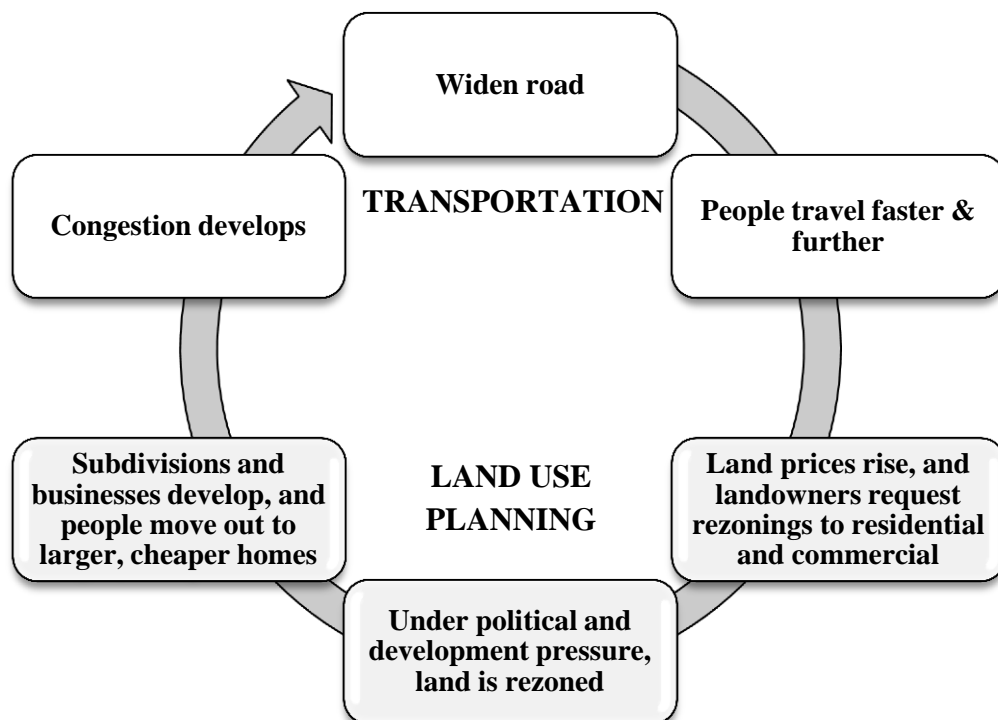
Widen road

TRANSPORTATION

People travel faster & further

Land prices rise, and landowners request rezonings to residential and commercial

Under political and development pressure, land is rezoned

LAND USE PLANNING

Subdivisions and businesses develop, and people move out to larger, cheaper homes

Congestion develops